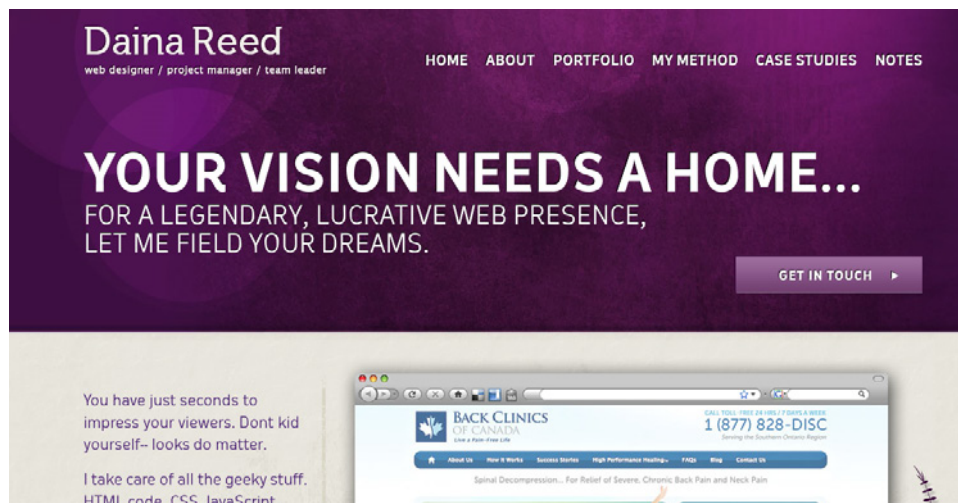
Daina Reed
web designer / project manager / team leader

HOME ABOUT PORTFOLIO MY METHOD CASE STUDIES NOTES

YOUR VISION NEEDS A HOME...
FOR A LEGENDARY, LUCRATIVE WEB PRESENCE, LET ME FIELD YOUR DREAMS.

GET IN TOUCH ▸

You have just seconds to impress your viewers. Dont kid yourself– looks do matter.

I take care of all the geeky stuff. HTML code, CSS, JavaScript

BACK CLINICS OF CANADA
Live a Pain-Free Life

CALL TOLL FREE 24 HRS / 7 DAYS A WEEK
1 (877) 828-DISC
Serving the Southern Ontario Region

About Us How It Works Success Stories High Performance Healing FAQs Blog Contact Us

Spinal Decompression... For Relief of Severe, Chronic Back Pain and Neck Pain